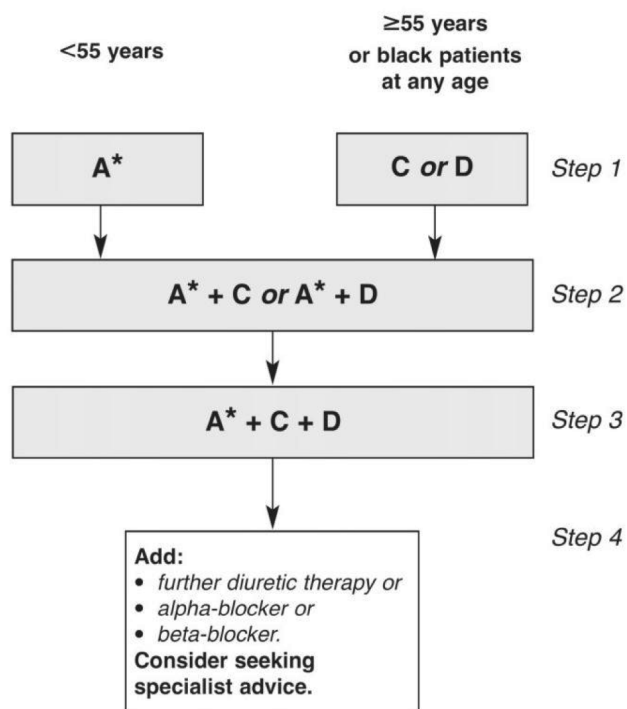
<55 years

≥55 years or black patients at any age

A*

C *or* D

Step 1

A* + C *or* A* + D

Step 2

A* + C + D

Step 3

Step 4

Add:
• *further diuretic therapy or*
• *alpha-blocker or*
• *beta-blocker.*
Consider seeking specialist advice.